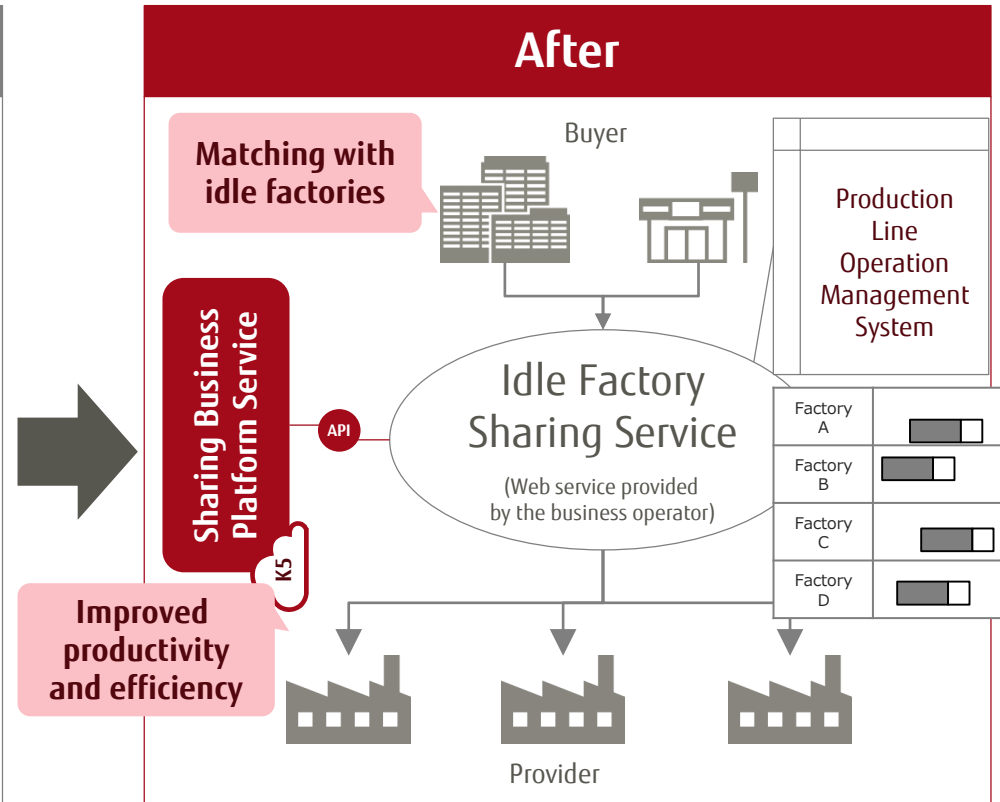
After

Matching with idle factories

Buyer

Production Line Operation Management System

Sharing Business Platform Service

API

K5

Idle Factory Sharing Service

(Web service provided by the business operator)

| Factory A | |
|---|---|
| Factory B | |
| Factory C | |
| Factory D | |

Improved productivity and efficiency

Provider